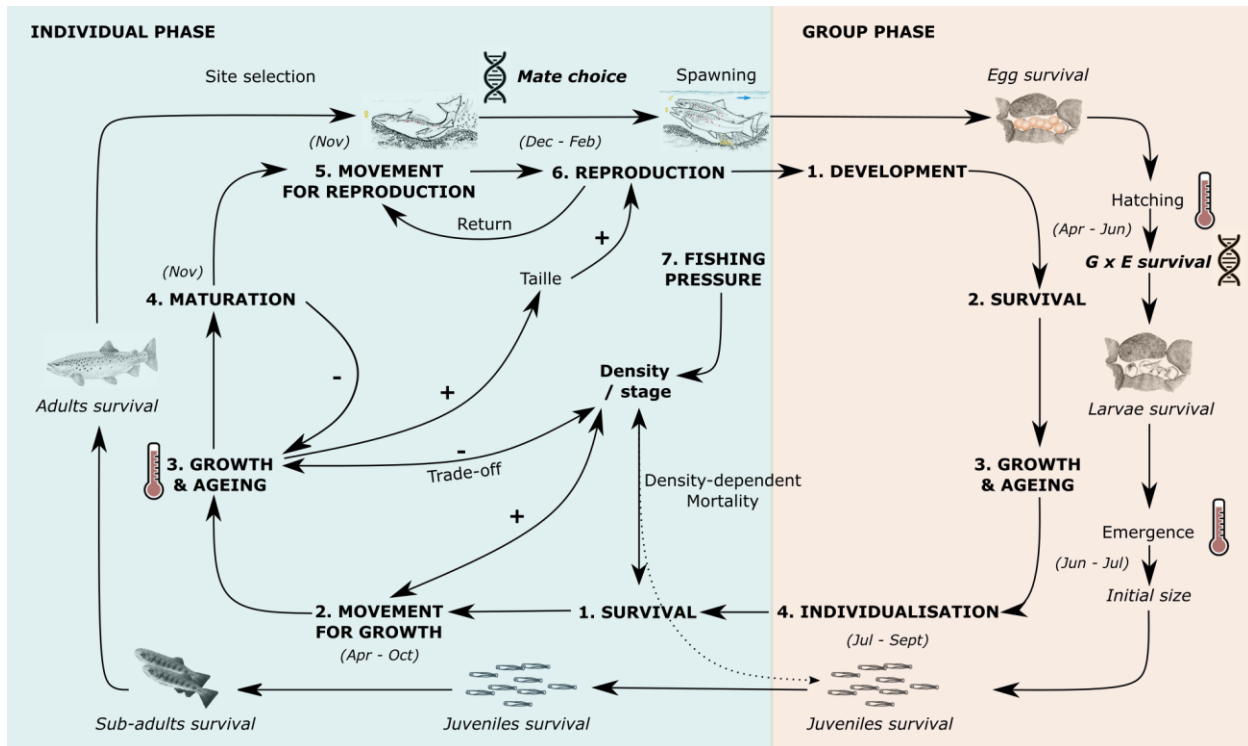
INDIVIDUAL PHASE

GROUP PHASE

Site selection

*Mate choice*

Spawning

*Egg survival*

*(Nov)*

*(Dec - Feb)*

5. MOVEMENT FOR REPRODUCTION

6. REPRODUCTION

1. DEVELOPMENT

Hatching

Return

+

*(Apr - Jun)*

*G x E survival*

*(Nov)*

Taille

7. FISHING PRESSURE

4. MATURATION

2. SURVIVAL

-

Density / stage

*Adults survival*

+

*Larvae survival*

3. GROWTH & AGEING

-

Trade-off

Density-dependent Mortality

3. GROWTH & AGEING

+

Emergence

*(Jun - Jul)*

2. MOVEMENT FOR GROWTH

1. SURVIVAL

4. INDIVIDUALISATION

*Initial size*

*(Apr - Oct)*

*(Jul - Sept)*

*Sub-adults survival*

*Juveniles survival*

*Juveniles survival*